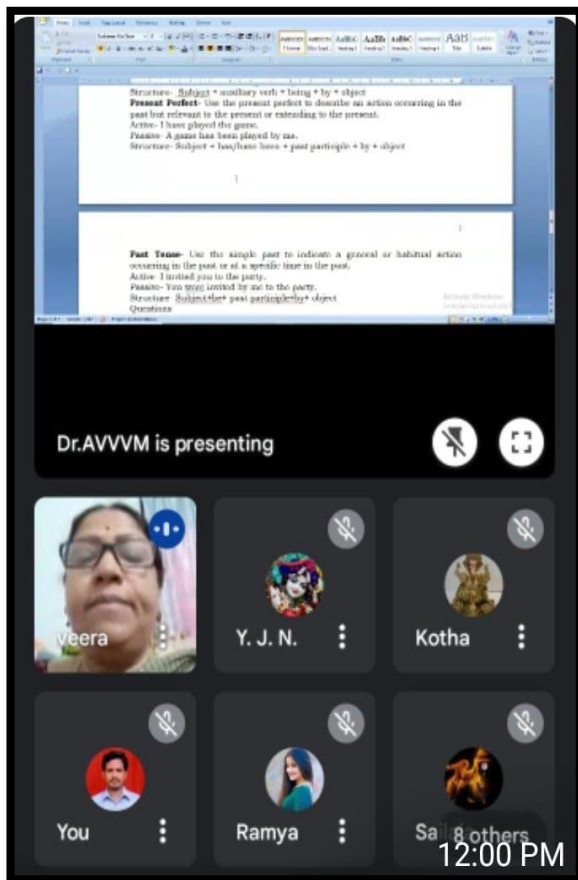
Structure- Subject + auxiliary verb + being + by + object
Present Perfect- Use the present perfect to describe an action occurring in the past but relevant to the present or extending to the present.
Active- I have played the game.
Passive- A game has been played by me.
Structure- Subject + has/have been + past participle + by + object

Past Tense- Use the simple past to indicate a general or habitual action occurring in the past or at a specific time in the past.
Active- I invited you to the party.
Passive- You were invited by me to the party.
Structure- Subject+be+ past participle+by+ object
Questions

Activate Windows

Dr.AVVVM is presenting

veera

Y. J. N.

Kotha

You

Ramya

Sai 8 others

12:00 PM